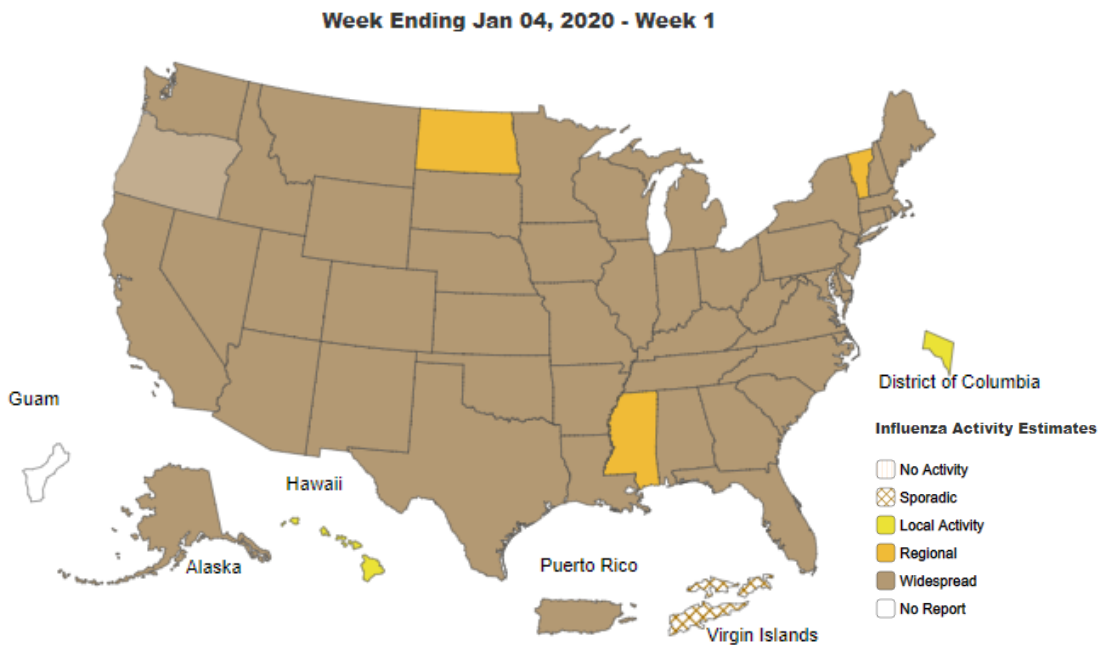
Week Ending Jan 04, 2020 - Week 1

Guam

District of Columbia

Hawaii

Alaska

Puerto Rico

Virgin Islands

Influenza Activity Estimates

No Activity

Sporadic

Local Activity

Regional

Widespread

No Report